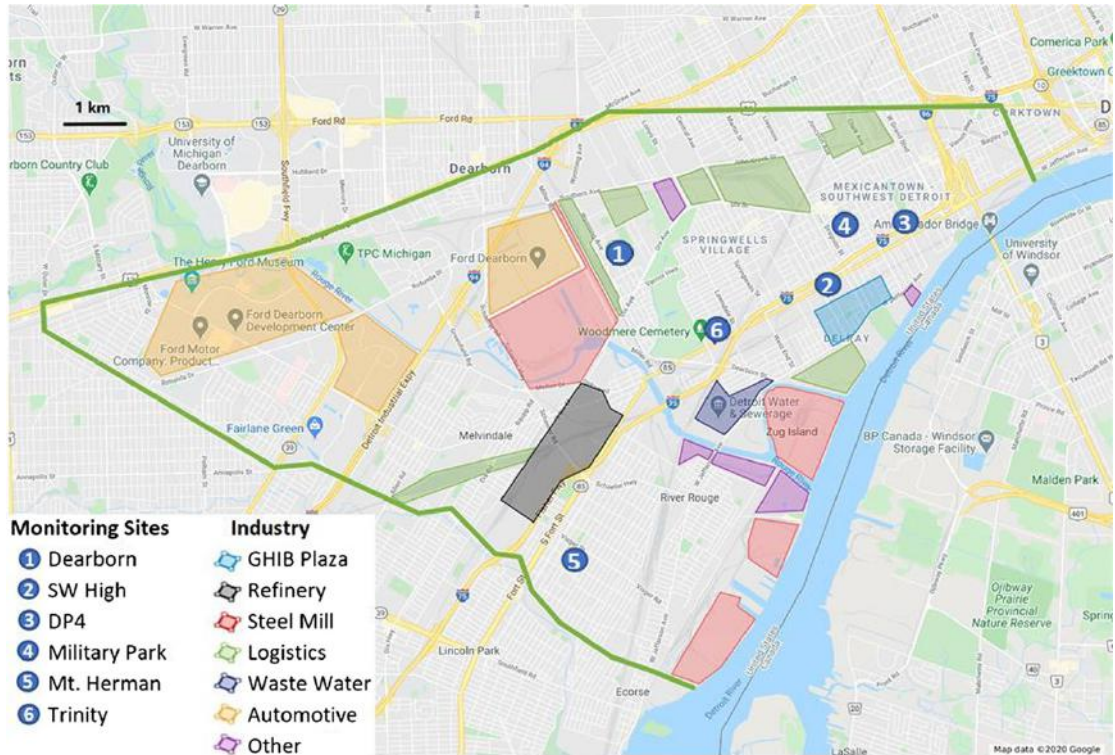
1 km

Comerica Park
Greektown C
CORKTOWN
Ford Rd
University of Michigan-Dearborn
Dearborn Country Club
Dearborn
MEXICANTOWN - SOUTHWEST DETROIT
Ambassador Bridge
University of Windsor
TPC Michigan
The Henry Ford Museum
Ford Dearborn
SPRINGWELLS VILLAGE
Ford Dearborn Development Center
Ford Motor Company: Product...
Woodmere Cemetery
DELRAY
Detroit Water & Sewerage
Zug Island
BP Canada - Windsor Storage Facility
Fairlane Green
Melvindale
River Rouge
Malden Park
Ojibway Prairie Provincial Nature Reserve
Lincoln Park
Ecorse
LaSalle
Detroit River
Rouge River
Map data ©2020 Google

1 2 3 4 5 6

Monitoring Sites
1 Dearborn
2 SW High
3 DP4
4 Military Park
5 Mt. Herman
6 Trinity

Industry
GHIB Plaza
Refinery
Steel Mill
Logistics
Waste Water
Automotive
Other